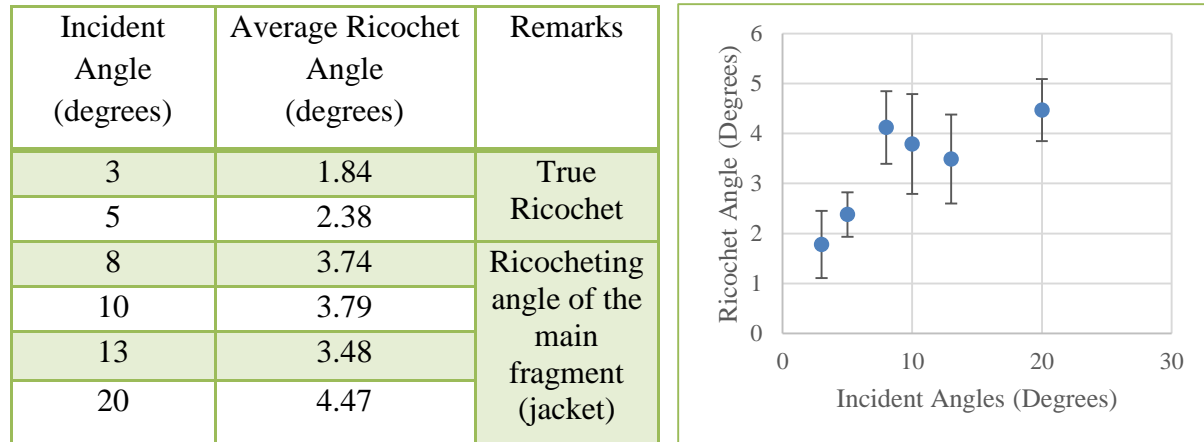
| Incident Angle (degrees) | Average Ricochet Angle (degrees) | Remarks |
|---|---|---|
| 3 | 1.84 | True Ricochet |
| 5 | 2.38 | |
| 8 | 3.74 | Ricocheting angle of the main fragment (jacket) |
| 10 | 3.79 | |
| 13 | 3.48 | |
| 20 | 4.47 | |

Ricochet Angle (Degrees)
6
5
4
3
2
1
0
0
10
20
30
Incident Angles (Degrees)